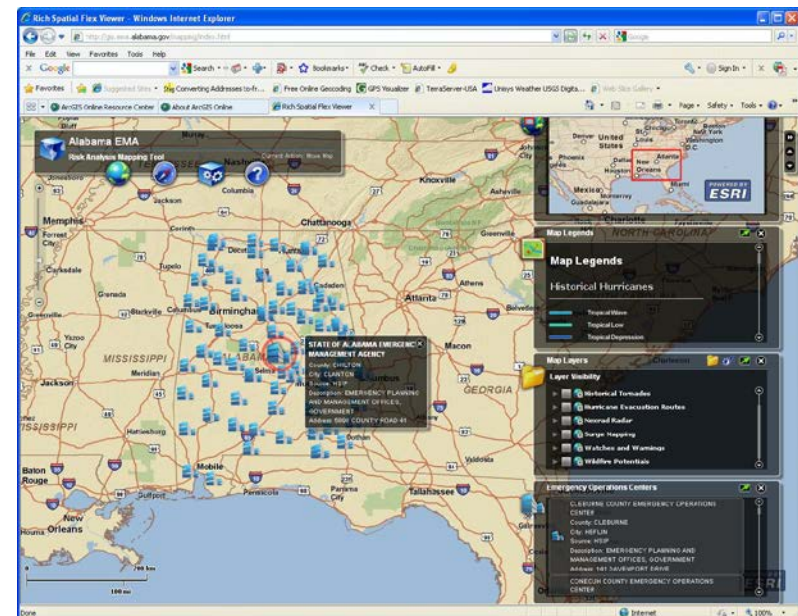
Rich Spatial Flex Viewer - Windows Internet Explorer

http://gis.ema.alabama.gov/mapping/index.html

File Edit View Favorites Tools Help

Google Search Bookmarks Check AutoFill Sign In

Favorites Suggested Sites Converting Addresses to fr... Free Online Geocoding GPS Visualizer TerraServer-USA Unisys Weather USGS Digita... Web Slice Gallery

ArcGIS Online Resource Center About ArcGIS Online Rich Spatial Flex Viewer

Page Safety Tools

Alabama EMA
Risk Analysis Mapping Tool
Current Action: Move Map

Denver United States Phoenix Dallas Houston New Orleans Atlanta Mexico Guatemala
POWERED BY ESRI

Map Legends
Map Legends
Historical Hurricanes
Tropical Wave
Tropical Low
Tropical Depression

Map Layers
Layer Visibility
Historical Tornadoes
Hurricane Evacuation Routes
Nexrad Radar
Surge Mapping
Watches and Warnings
Wildfire Potentials

Emergency Operations Centers
CLEBURNE COUNTY EMERGENCY OPERATIONS CENTER
County: CLEBURNE
City: HEFLIN
Source: HSIP
Description: EMERGENCY PLANNING AND MANAGEMENT OFFICES, GOVERNMENT
Address: 141 DAVENPORT DRIVE
CONECUH COUNTY EMERGENCY OPERATIONS CENTER

STATE OF ALABAMA EMERGENCY MANAGEMENT AGENCY
County: CHILTON
City: CLANTON
Source: HSIP
Description: EMERGENCY PLANNING AND MANAGEMENT OFFICES, GOVERNMENT
Address: 5898 COUNTY ROAD 41

Bluff Jonesboro Memphis Forrest City Clarksdale Grenada Greenville Yazoo City Jackson MISSISSIPPI Meridian SSISSIPPI Hattiesburg Baton Rouge New Orleans Houma Gulfport Mobile Pensacola Panama City Tallahassee Valdosta Columbus Montgomery Selma Birmingham Tupelo Corinth Decatur Gadsden Anniston Atlanta Athens Macon GEORGIA Augusta Greenville Asheville Knoxville Chattanooga Nashville Jackson Columbia Dothan Albany NORTH CAROLINA Charlotte

100 mi

Done Internet 100%